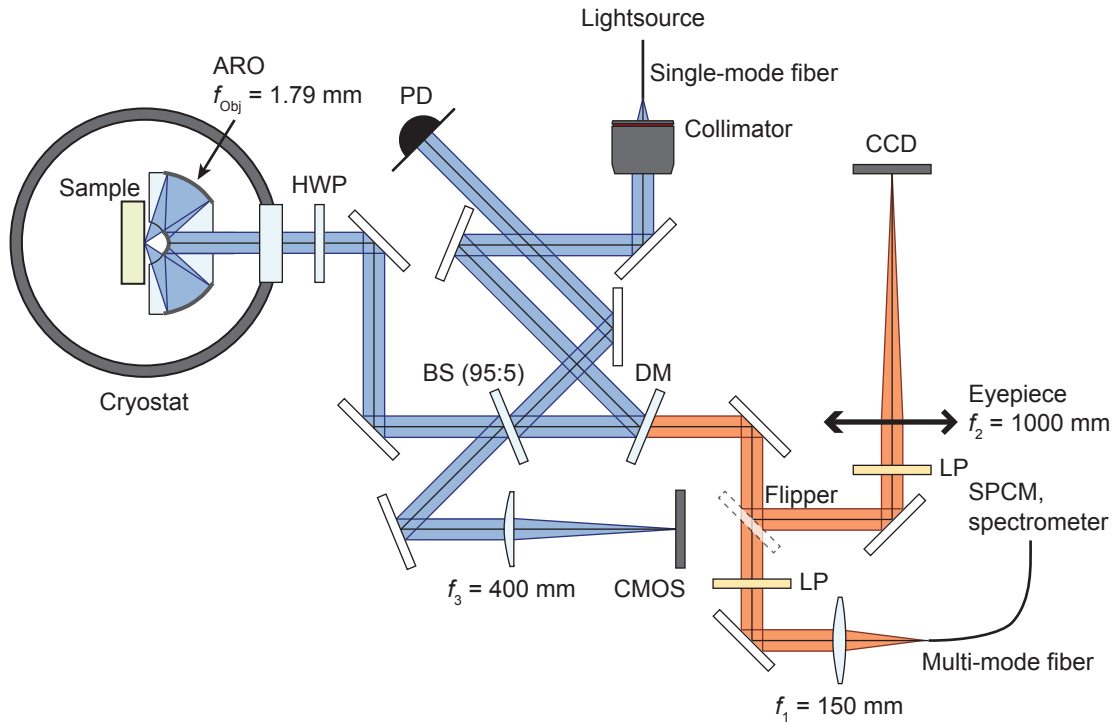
Lightsource
Single-mode fiber
ARO
$f_{\text{Obj}}$ = 1.79 mm
PD
Collimator
CCD
Sample
HWP
Cryostat
BS (95:5)
DM
Eyepiece
$f_2$ = 1000 mm
LP
SPCM, spectrometer
Flipper
$f_3$ = 400 mm
CMOS
LP
Multi-mode fiber
$f_1$ = 150 mm